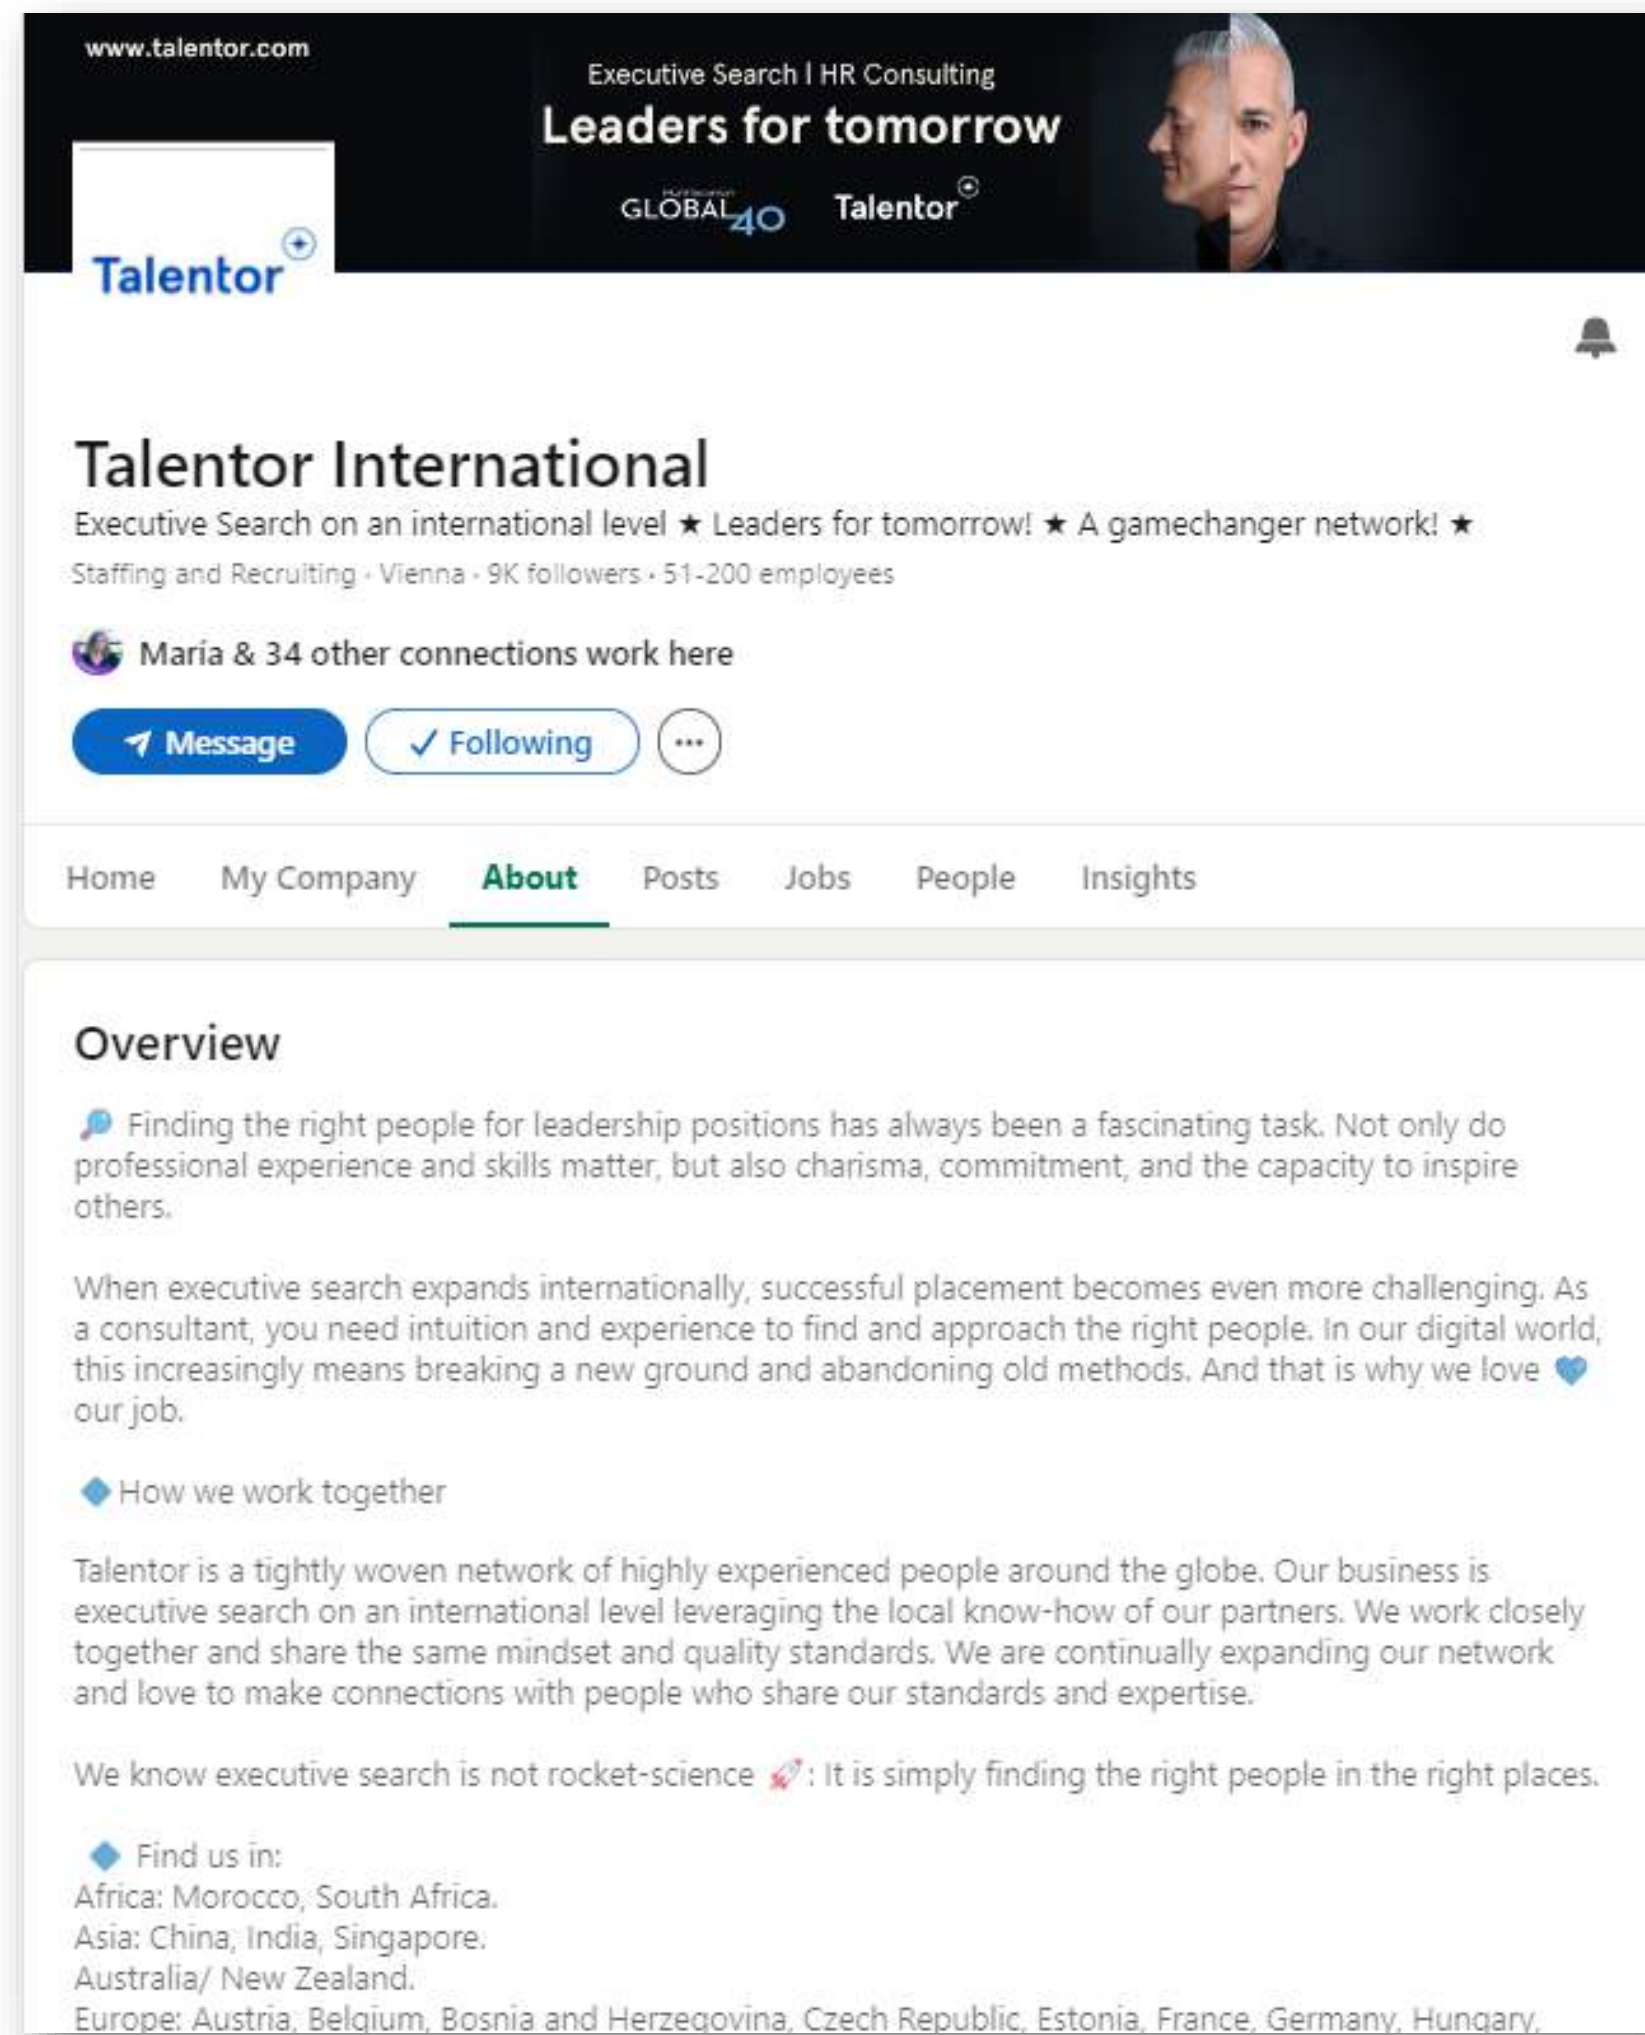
www.talentor.com

Executive Search I HR Consulting

Leaders for tomorrow

GLOBAL 40 Talentor

Talentor

Talentor International

Executive Search on an international level ★ Leaders for tomorrow! ★ A gamechanger network! ★

Staffing and Recruiting · Vienna · 9K followers · 51-200 employees

María & 34 other connections work here

Message

✓ Following

···

Home My Company About Posts Jobs People Insights

Overview

🔎 Finding the right people for leadership positions has always been a fascinating task. Not only do professional experience and skills matter, but also charisma, commitment, and the capacity to inspire others.

When executive search expands internationally, successful placement becomes even more challenging. As a consultant, you need intuition and experience to find and approach the right people. In our digital world, this increasingly means breaking a new ground and abandoning old methods. And that is why we love 💙 our job.

🔷 How we work together

Talentor is a tightly woven network of highly experienced people around the globe. Our business is executive search on an international level leveraging the local know-how of our partners. We work closely together and share the same mindset and quality standards. We are continually expanding our network and love to make connections with people who share our standards and expertise.

We know executive search is not rocket-science 🚀: It is simply finding the right people in the right places.

🔷 Find us in:
Africa: Morocco, South Africa.
Asia: China, India, Singapore.
Australia/ New Zealand.
Europe: Austria, Belgium, Bosnia and Herzegovina, Czech Republic, Estonia, France, Germany, Hungary,